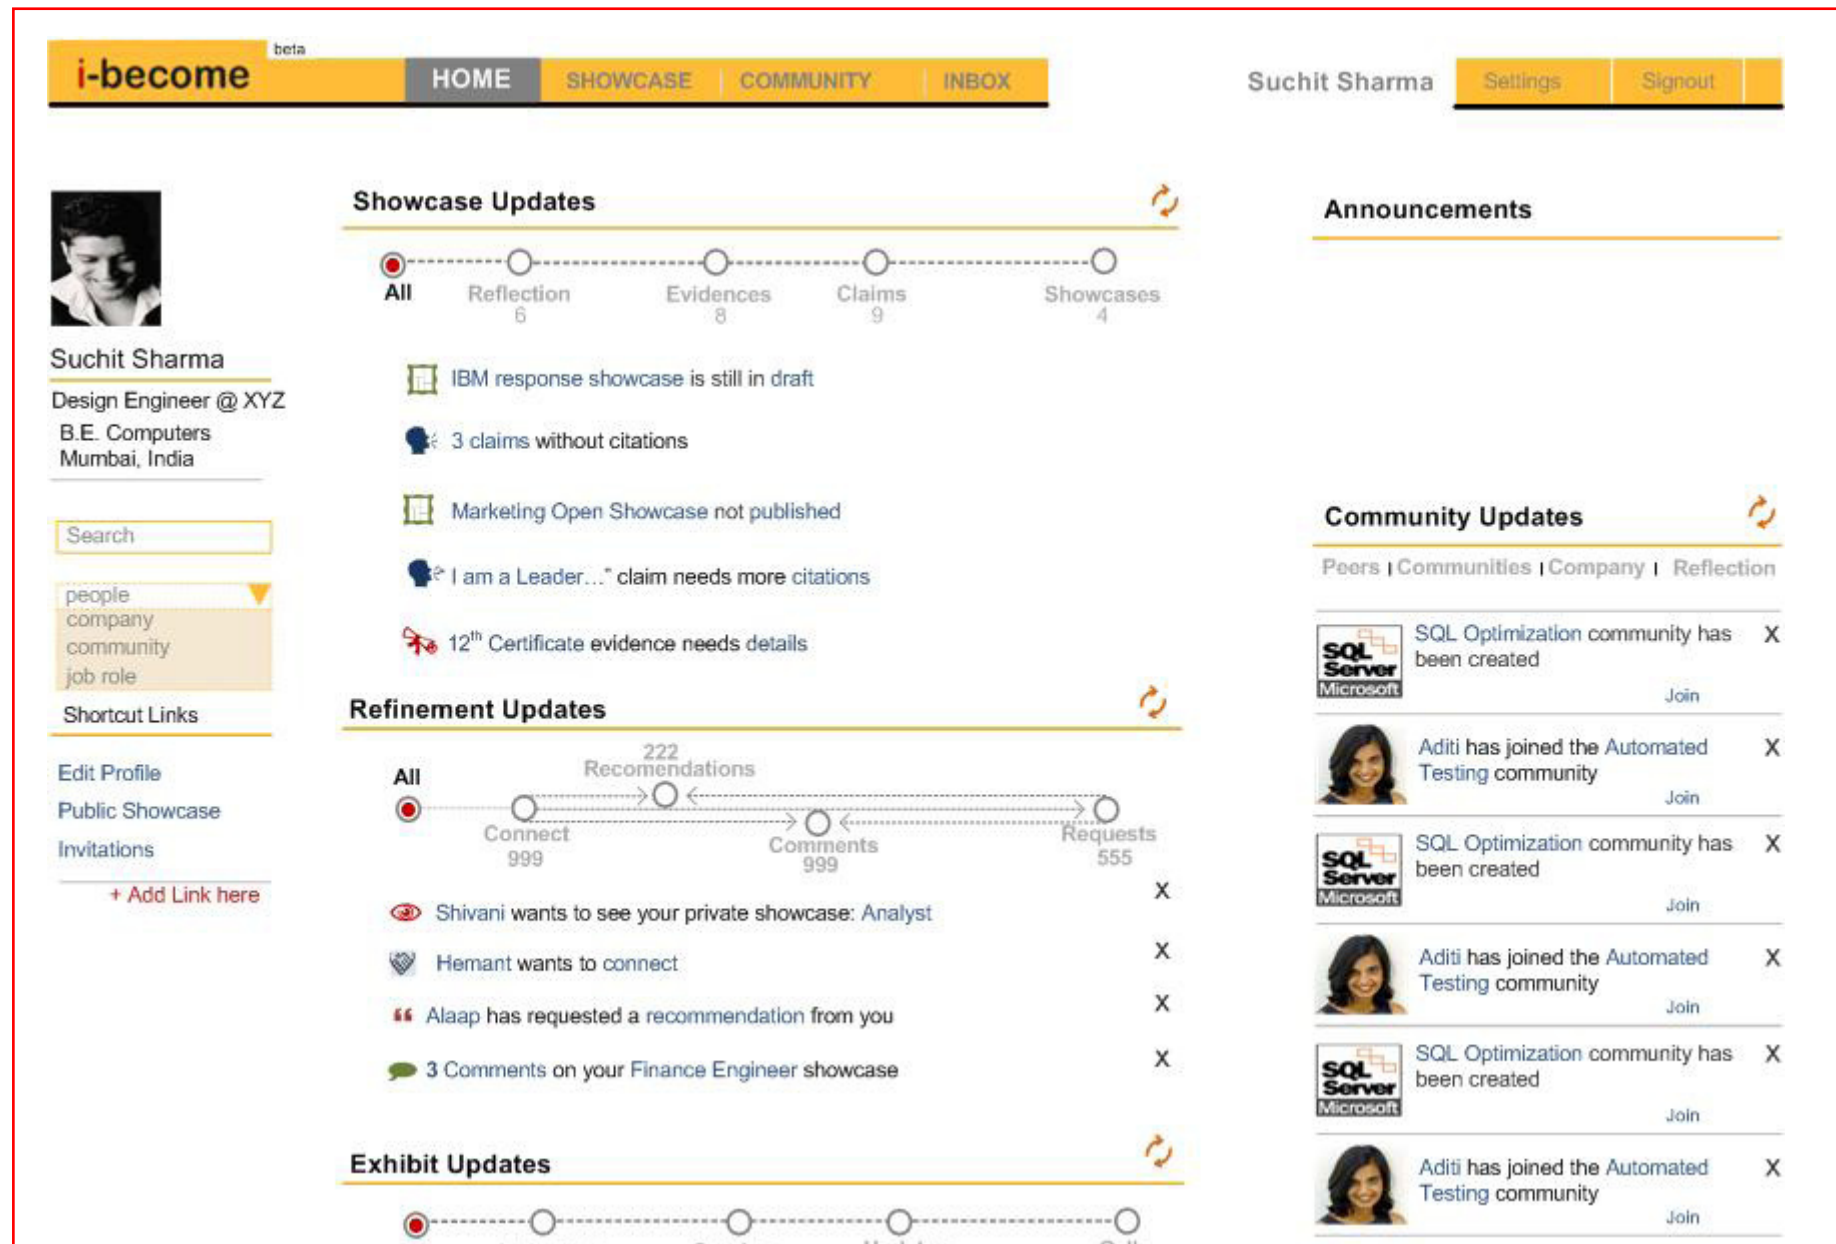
i-become beta

HOME SHOWCASE COMMUNITY INBOX

Suchit Sharma Settings Signout

Suchit Sharma

Design Engineer @ XYZ
B.E. Computers
Mumbai, India

Search

people
company
community
job role

Shortcut Links

Edit Profile
Public Showcase
Invitations

+ Add Link here

Showcase Updates

All
Reflection 6
Evidences 8
Claims 9
Showcases 4

IBM response showcase is still in draft

3 claims without citations

Marketing Open Showcase not published

I am a Leader…" claim needs more citations

$12^{th}$ Certificate evidence needs details

Refinement Updates

All
222 Recomendations
Connect 999
Comments 999
Requests 555

Shivani wants to see your private showcase: Analyst X

Hemant wants to connect X

Alaap has requested a recommendation from you X

3 Comments on your Finance Engineer showcase X

Exhibit Updates

Announcements

Community Updates

Peers | Communities | Company | Reflection

SQL Server Microsoft
SQL Optimization community has been created X
Join

Aditi has joined the Automated Testing community X
Join

SQL Server Microsoft
SQL Optimization community has been created X
Join

Aditi has joined the Automated Testing community X
Join

SQL Server Microsoft
SQL Optimization community has been created X
Join

Aditi has joined the Automated Testing community X
Join